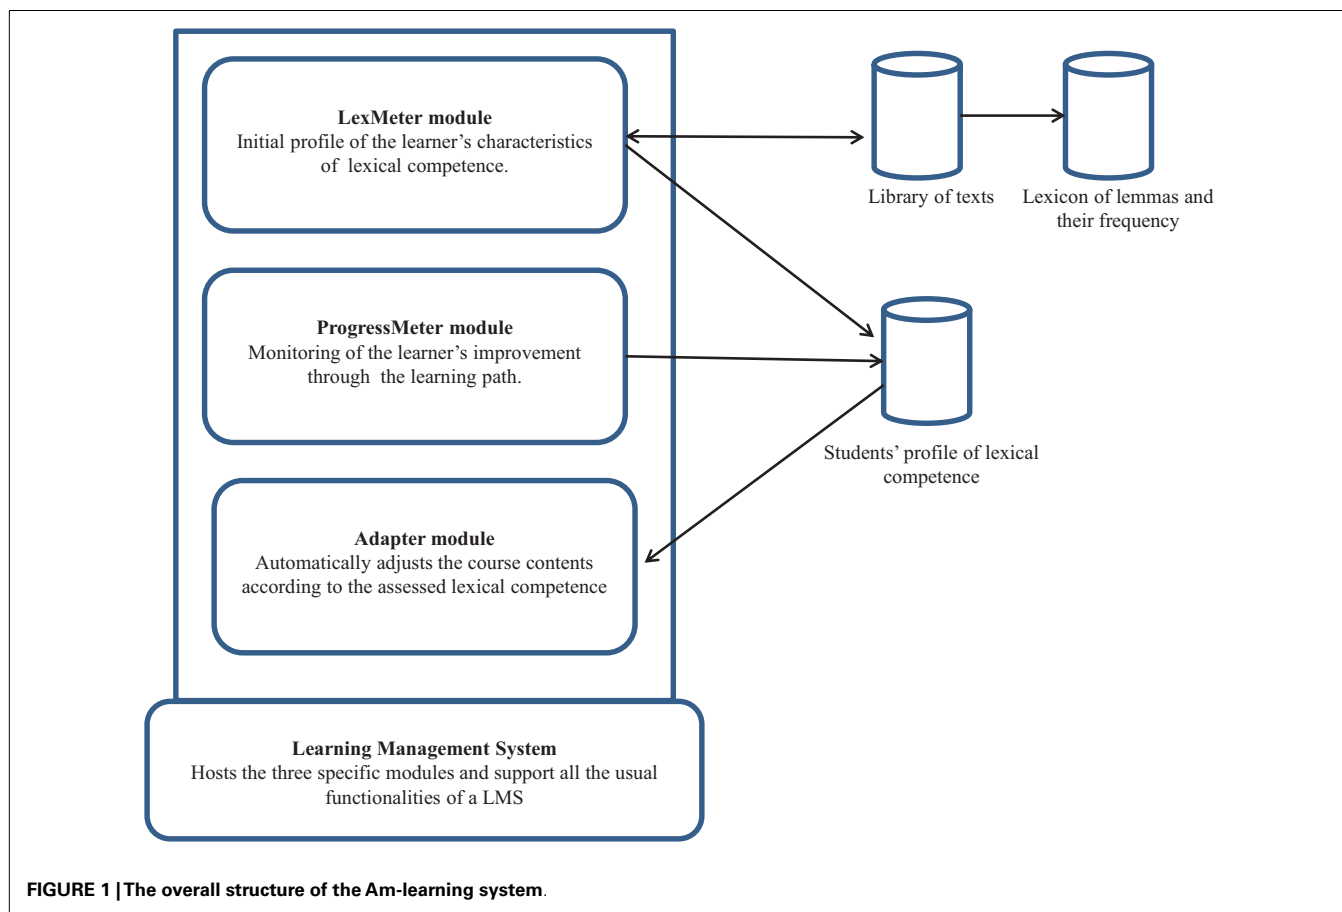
**LexMeter module**
Initial profile of the learner’s characteristics of lexical competence.

Library of texts

Lexicon of lemmas and their frequency

**ProgressMeter module**
Monitoring of the learner’s improvement through the learning path.

Students’ profile of lexical competence

**Adapter module**
Automatically adjusts the course contents according to the assessed lexical competence

**Learning Management System**
Hosts the three specific modules and support all the usual functionalities of a LMS

**FIGURE 1 | The overall structure of the Am-learning system**.